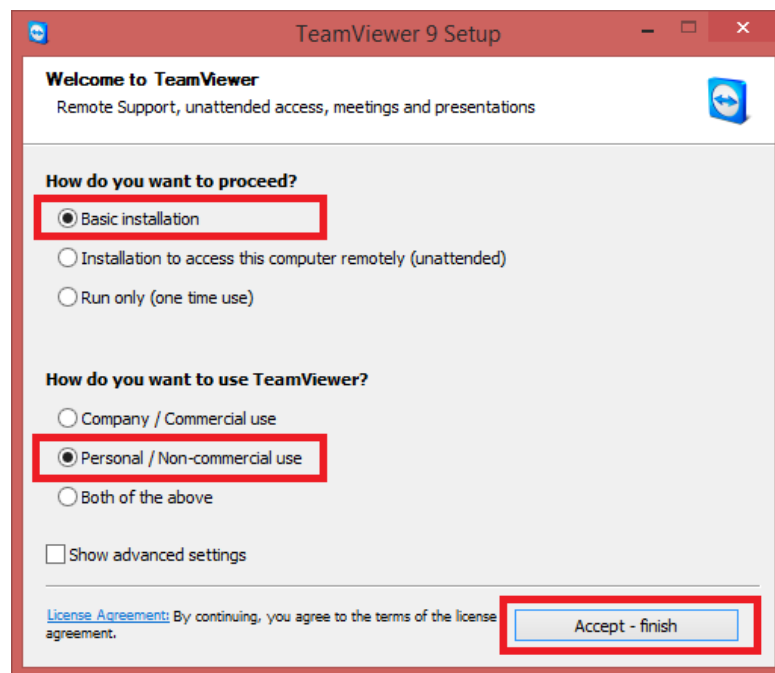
TeamViewer 9 Setup

Welcome to TeamViewer
Remote Support, unattended access, meetings and presentations

How do you want to proceed?
Basic installation
Installation to access this computer remotely (unattended)
Run only (one time use)

How do you want to use TeamViewer?
Company / Commercial use
Personal / Non-commercial use
Both of the above

Show advanced settings

License Agreement: By continuing, you agree to the terms of the license agreement.

Accept - finish